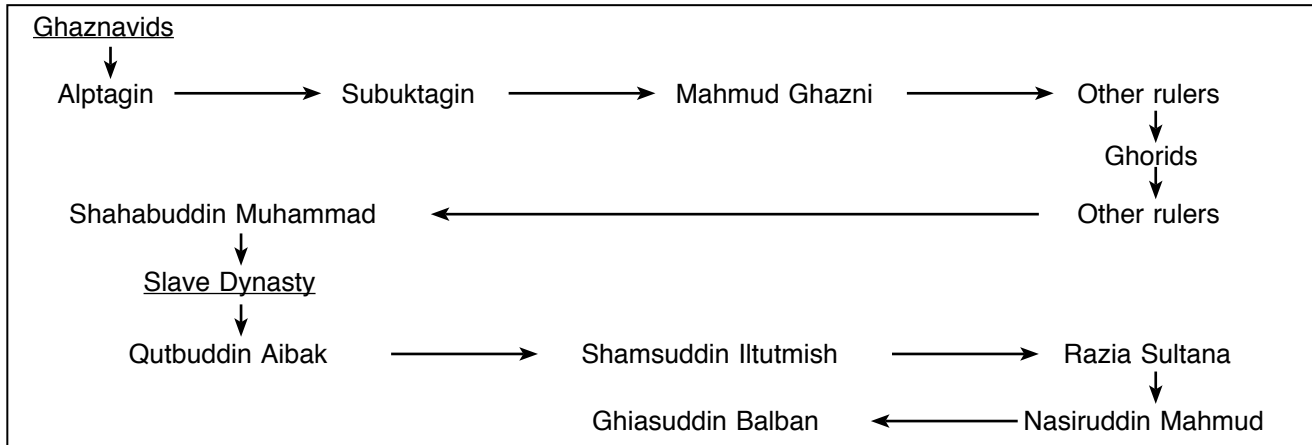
Ghaznavids

Alptagin Subuktagin Mahmud Ghazni Other rulers

Ghorids

Other rulers

Shahabuddin Muhammad

Slave Dynasty

Qutbuddin Aibak Shamsuddin Iltutmish Razia Sultana

Nasiruddin Mahmud Ghiasuddin Balban